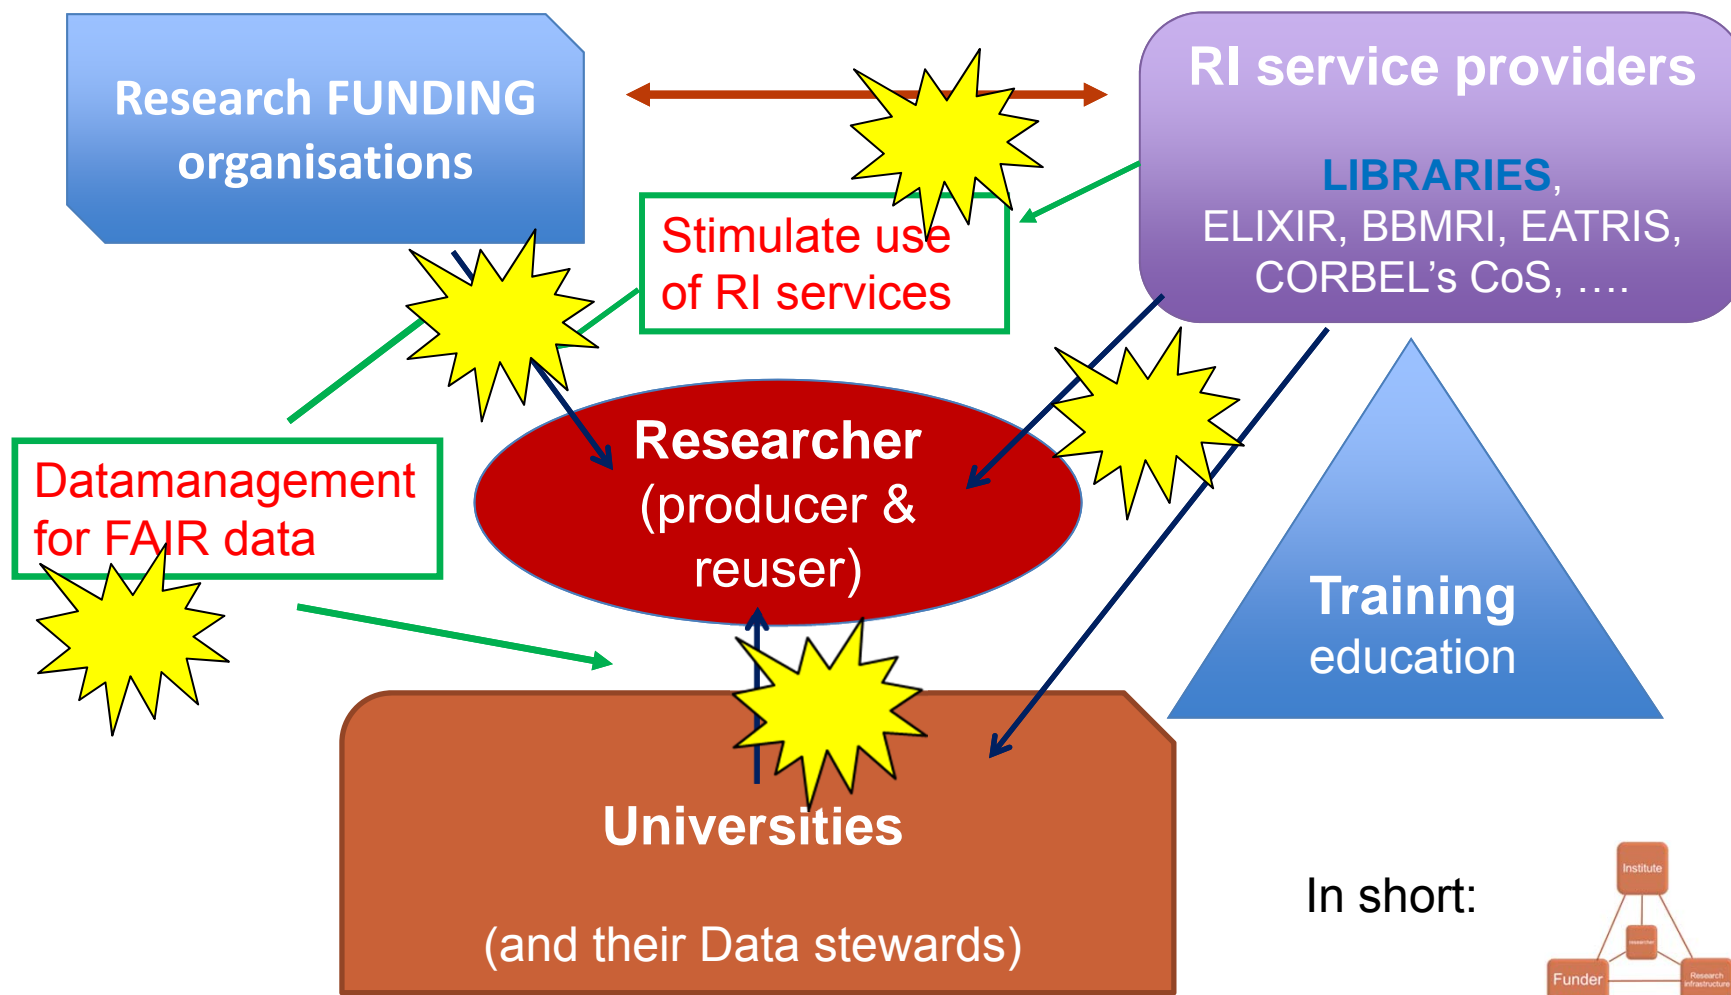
Research FUNDING organisations

RI service providers

LIBRARIES,
ELIXIR, BBMRI, EATRIS, CORBEL's CoS, ….

Stimulate use of RI services

Datamanagement for FAIR data

Researcher
(producer & reuser)

Training
education

Universities

(and their Data stewards)

In short:

Institute

Researcher

Funder

Research infrastructure